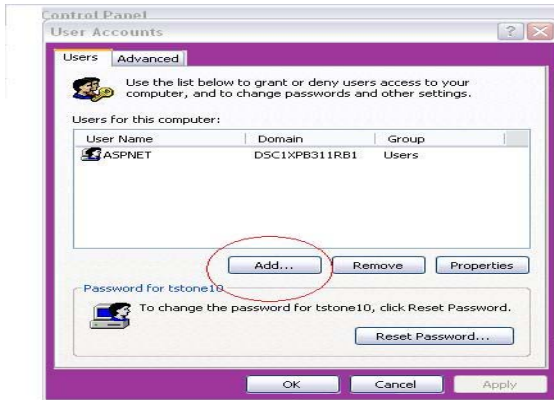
Control Panel

User Accounts

?

Users | Advanced

Use the list below to grant or deny users access to your computer, and to change passwords and other settings.

Users for this computer:

| User Name | Domain | Group |
|---|---|---|
| ASPNET | DSC1XPB311RB1 | Users |

Add... | Remove | Properties

Password for tstone10

To change the password for tstone10, click Reset Password.

Reset Password...

OK | Cancel | Apply